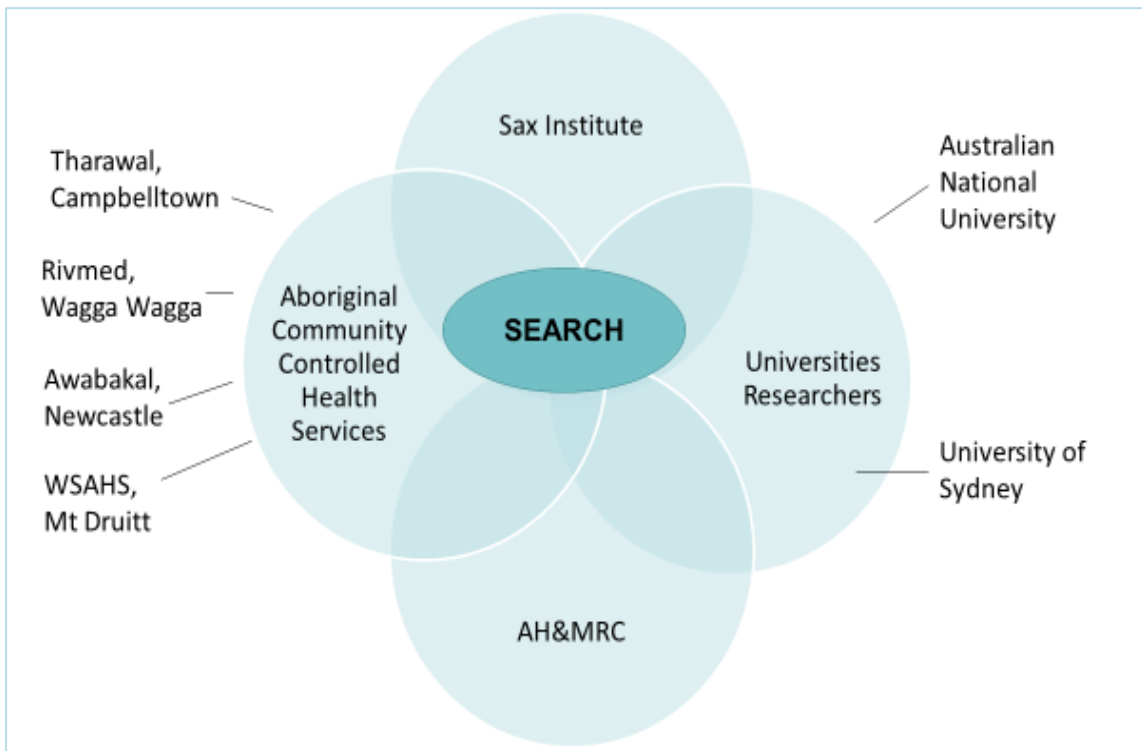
Sax Institute

Tharawal, Campbelltown

Rivmed, Wagga Wagga

Awabakal, Newcastle

WSAHS, Mt Druitt

Aboriginal Community Controlled Health Services

SEARCH

Australian National University

Universities Researchers

University of Sydney

AH&MRC